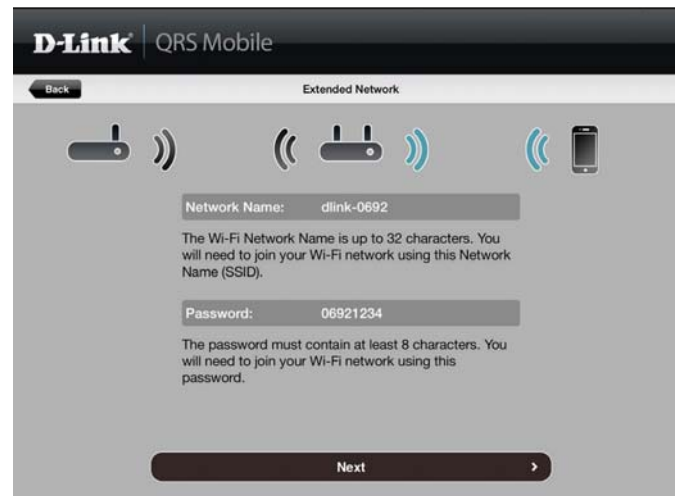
D-Link® QRS Mobile

Back

Extended Network

Network Name: dlink-0692

The Wi-Fi Network Name is up to 32 characters. You will need to join your Wi-Fi network using this Network Name (SSID).

Password: 06921234

The password must contain at least 8 characters. You will need to join your Wi-Fi network using this password.

Next ›